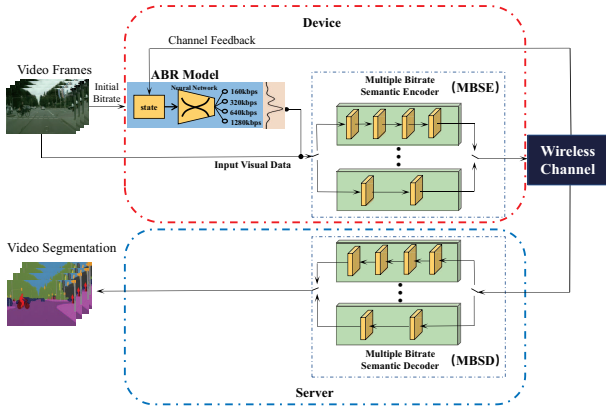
Device

Channel Feedback

Video Frames

Initial Bitrate

ABR Model

state

Neural Network

160kbps
320kbps
640kbps
1280kbps

Multiple Bitrate Semantic Encoder

(MBSE)

Input Visual Data

Wireless Channel

Video Segmentation

Multiple Bitrate Semantic Decoder

(MBSD)

Server